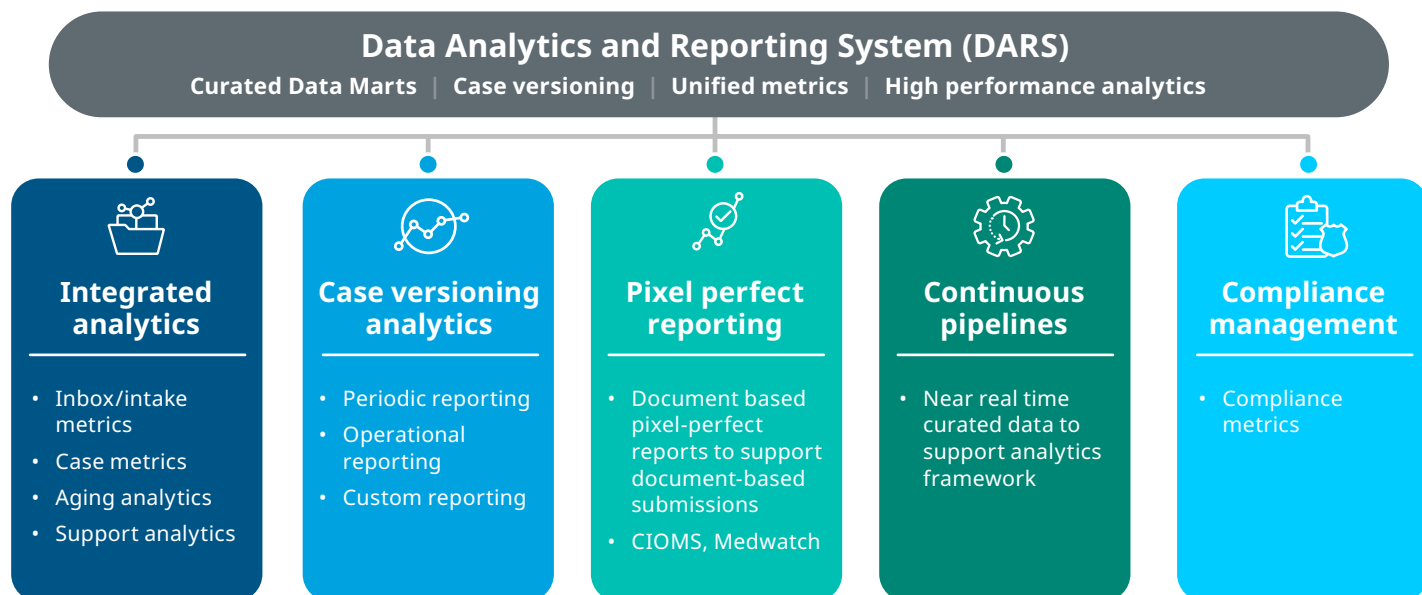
Data Analytics and Reporting System (DARS)

Curated Data Marts | Case versioning | Unified metrics | High performance analytics

Integrated analytics

- Inbox/intake metrics
- Case metrics
- Aging analytics
- Support analytics

Case versioning analytics

- Periodic reporting
- Operational reporting
- Custom reporting

Pixel perfect reporting

- Document based pixel-perfect reports to support document-based submissions
- CIOMS, Medwatch

Continuous pipelines

- Near real time curated data to support analytics framework

Compliance management

- Compliance metrics